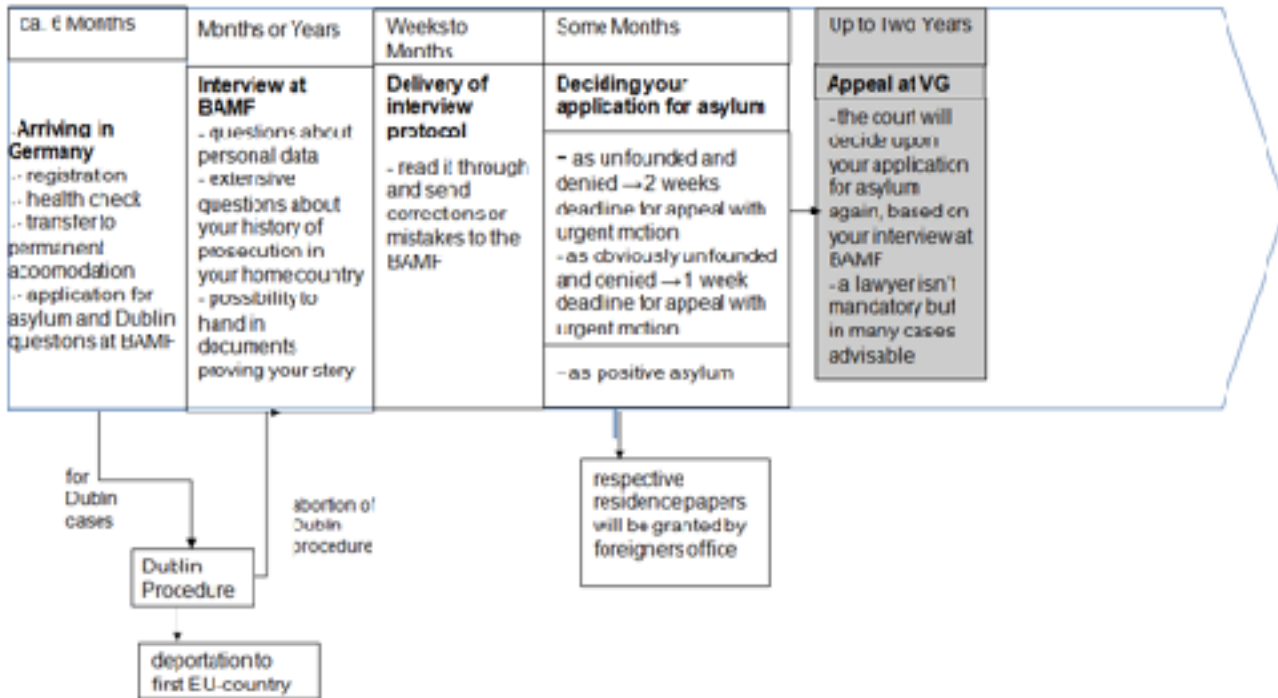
ca. 6 Months

-Arriving in Germany
-- registration
-- health check
-- transfer to permanent accomodation
-- application for asylum and Dublin questions at BAMF

Months or Years

Interview at BAMF
- questions about personal data
- extensive questions about your history of prosecution in your home country
- possibility to hand in documents proving your story

Weeks to Months

Delivery of interview protocol

- read it through and send corrections or mistakes to the BAMF

Some Months

Deciding your application for asylum

- as unfounded and denied → 2 weeks deadline for appeal with urgent motion
- as obviously unfounded and denied → 1 week deadline for appeal with urgent motion

- as positive asylum

Up to Two Years

Appeal at VG
- the court will decide upon your application for asylum again, based on your interview at BAMF
- a lawyer isn't mandatory but in many cases advisable

for Dublin cases

abortion of Dublin procedure

Dublin Procedure

deportation to first EU-country

respective residence papers will be granted by foreigners office